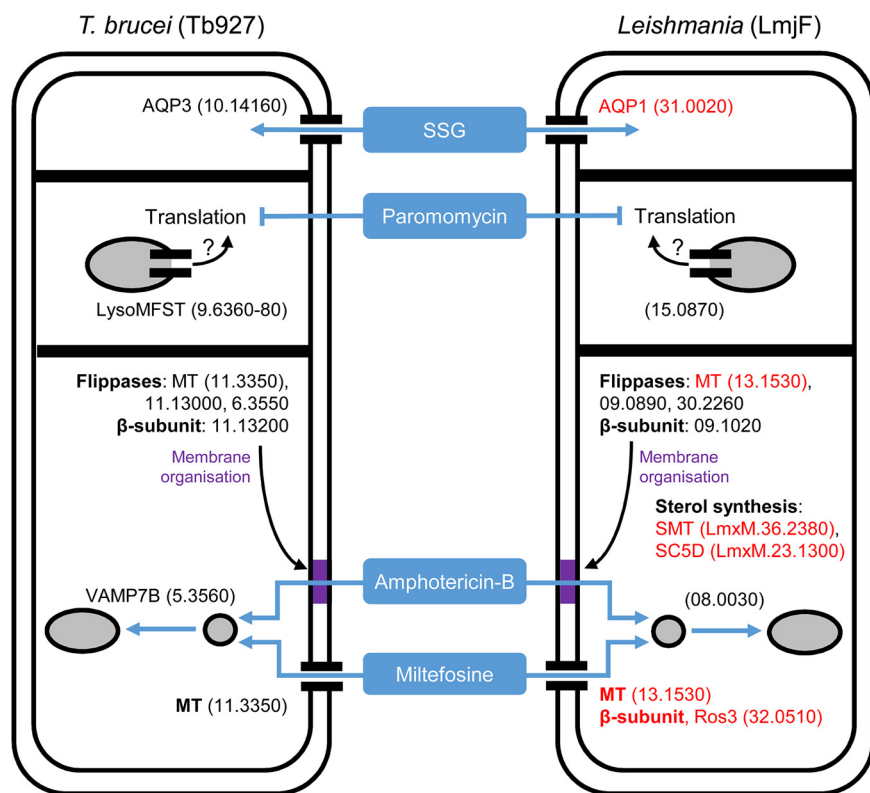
T. brucei (Tb927)

Leishmania (LmjF)

AQP3 (10.14160)

SSG

AQP1 (31.0020)

Translation

Paromomycin

Translation

?

?

LysoMFST (9.6360-80)

(15.0870)

**Flippases**: MT (11.3350), 11.13000, 6.3550
**β-subunit**: 11.13200

**Flippases**: MT (13.1530), 09.0890, 30.2260
**β-subunit**: 09.1020

Membrane organisation

Membrane organisation

**Sterol synthesis**:
SMT (LmxM.36.2380),
SC5D (LmxM.23.1300)

Amphotericin-B

VAMP7B (5.3560)

(08.0030)

Miltefosine

**MT** (11.3350)

**MT** (13.1530)
**β-subunit**, Ros3 (32.0510)